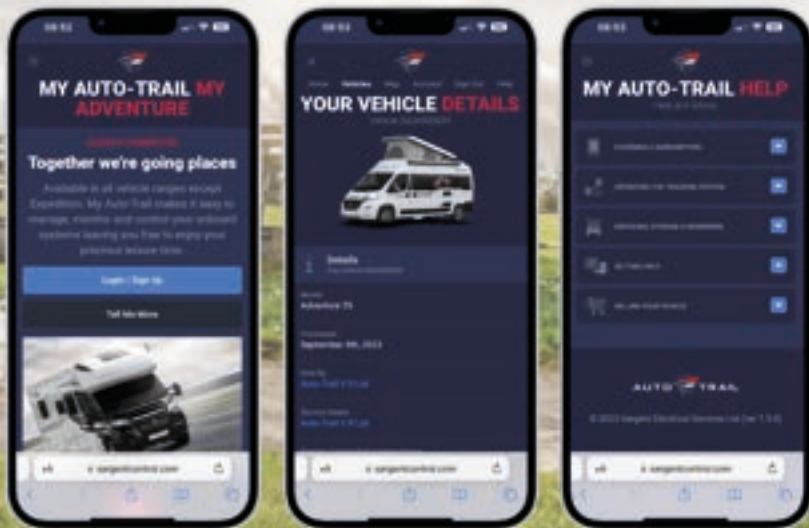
08:52

MY AUTO-TRAIL MY ADVENTURE

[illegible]

Together we're going places

Available in all vehicle ranges except Expedition. My Auto-Trail makes it easy to manage, monitor and control your onboard systems leaving you free to enjoy your precious leisure time.

Login / Sign Up

Tell Me More

sargentcontrol.com

08:52

Home Vehicles Map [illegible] Sign Out Help

YOUR VEHICLE DETAILS

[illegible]

Details

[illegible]

Model
Adventure 55

Purchased
September 5th, 2023

Sold By
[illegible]

Serviced Dealer
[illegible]

sargentcontrol.com

08:52

MY AUTO-TRAIL HELP

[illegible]

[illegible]

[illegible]

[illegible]

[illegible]

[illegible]

AUTO-TRAIL

© 2023 Sargent Electrical Services Ltd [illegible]

sargentcontrol.com